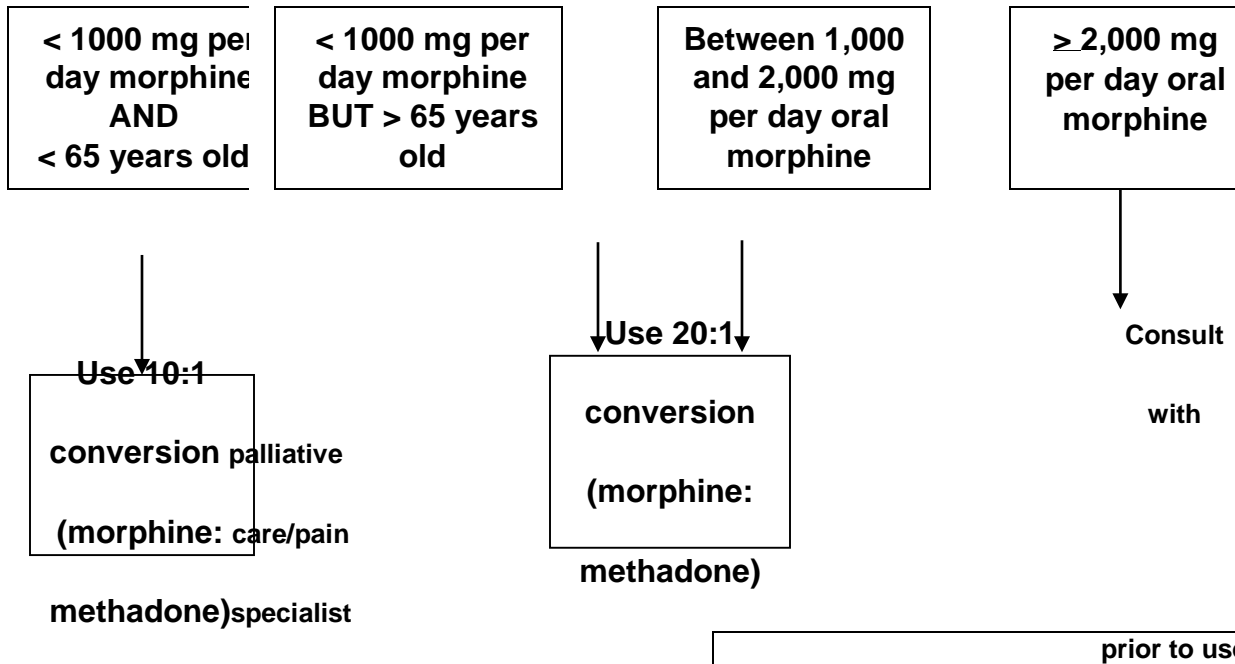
< 1000 mg per day morphine AND < 65 years old

< 1000 mg per day morphine BUT > 65 years old

Between 1,000 and 2,000 mg per day oral morphine

$\geq$ 2,000 mg per day oral morphine

Use 10:1 conversion (morphine: methadone)

palliative care/pain specialist

Use 20:1 conversion (morphine: methadone)

Consult with

prior to us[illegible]